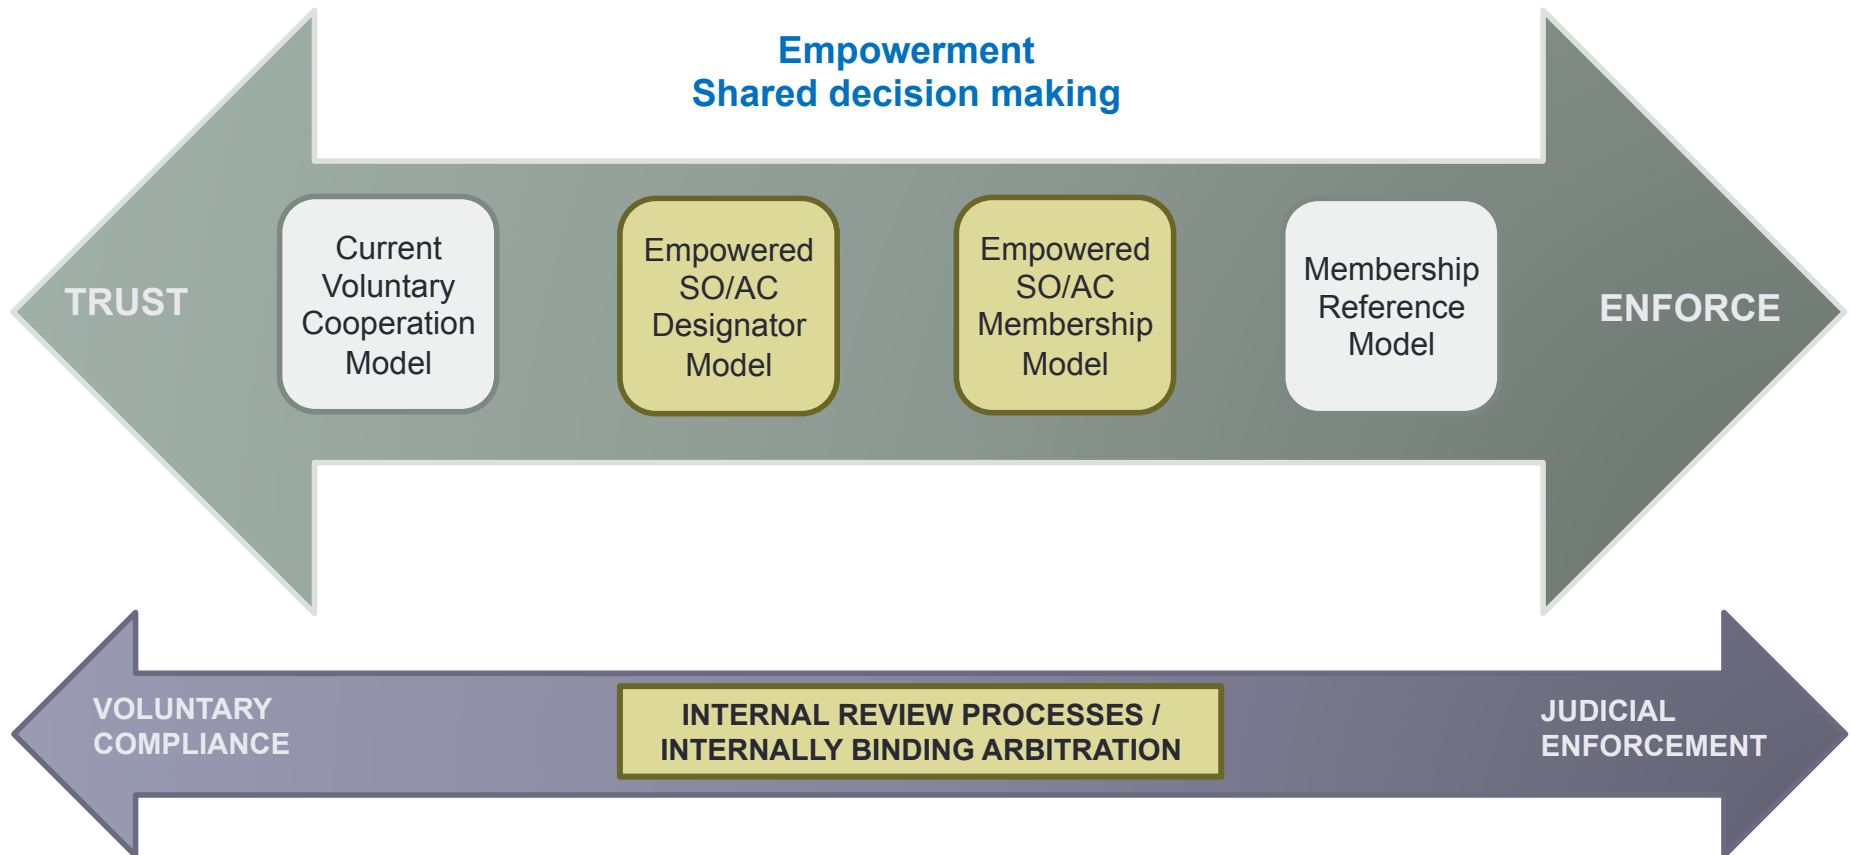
Empowerment
Shared decision making

TRUST

Current Voluntary Cooperation Model

Empowered SO/AC Designator Model

Empowered SO/AC Membership Model

Membership Reference Model

ENFORCE

VOLUNTARY COMPLIANCE

INTERNAL REVIEW PROCESSES / INTERNALLY BINDING ARBITRATION

JUDICIAL ENFORCEMENT